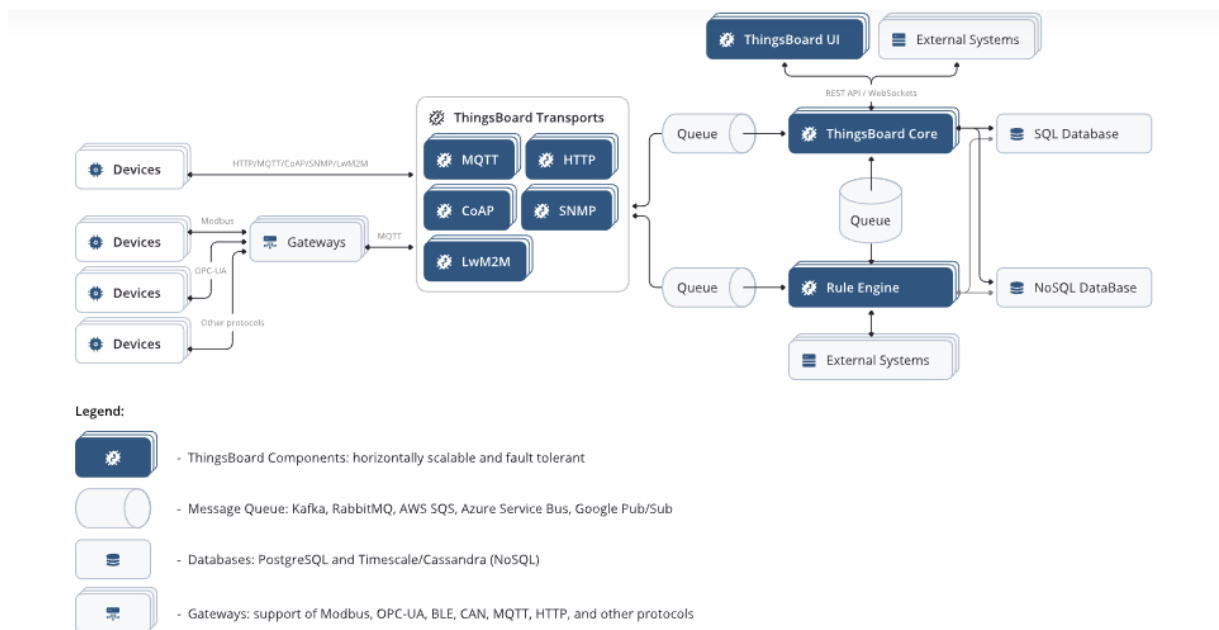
ThingsBoard UI

External Systems

REST API / WebSockets

ThingsBoard Transports

MQTT

HTTP

CoAP

SNMP

LwM2M

Queue

ThingsBoard Core

SQL Database

Devices

HTTP/MQTT/CoAP/SNMP/LwM2M

Queue

Modbus

Devices

Gateways

MQTT

OPC-UA

Queue

Rule Engine

NoSQL DataBase

Devices

Other protocols

Devices

External Systems

Legend:

- ThingsBoard Components: horizontally scalable and fault tolerant

- Message Queue: Kafka, RabbitMQ, AWS SQS, Azure Service Bus, Google Pub/Sub

- Databases: PostgreSQL and Timescale/Cassandra (NoSQL)

- Gateways: support of Modbus, OPC-UA, BLE, CAN, MQTT, HTTP, and other protocols